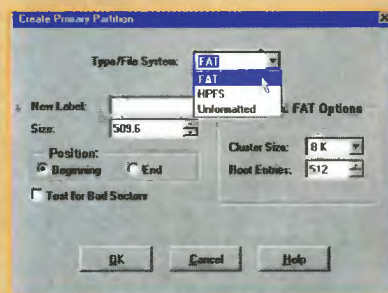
Create Primary Partition

Type/File System: FAT

FAT
HPFS
Unformatted

New Label:

Size: 509.6

Position:
Beginning
End

Test for Bad Sectors

FAT Options

Cluster Size: 8 K

Root Entries: 512

OK
Cancel
Help